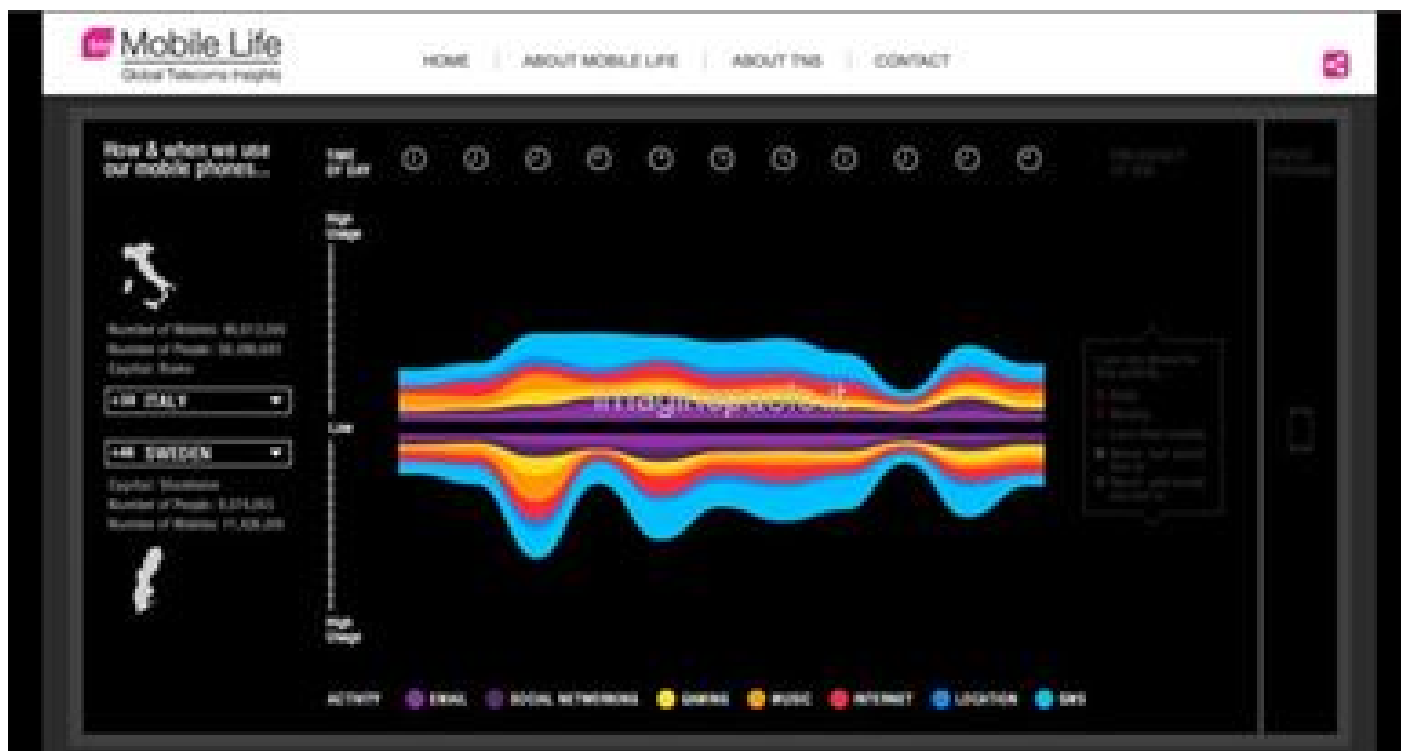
Mobile Life
Global Telecoms Insights

HOME | ABOUT MOBILE LIFE | ABOUT TNS | CONTACT

How & when we use our mobile phones...

TIME OF DAY

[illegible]

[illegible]

High Usage

Low

High Usage

Number of Mobiles: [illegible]
Number of People: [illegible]
Capital: Rome

+39 ITALY

+46 SWEDEN

Capital: Stockholm
Number of People: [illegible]
Number of Mobiles: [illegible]

imagiscpacio.it

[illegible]

ACTIVITY EMAIL SOCIAL NETWORKING GAMING MUSIC INTERNET LOCATION SMS